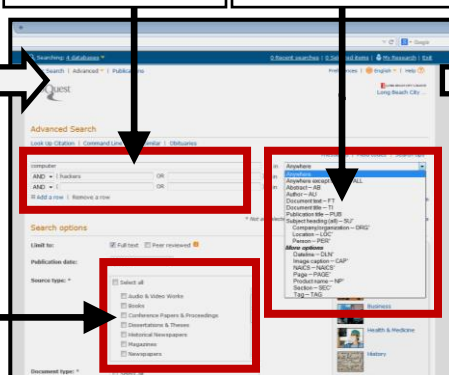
Searching: 4 databases
0 Recent searches | 0 Selected items | My Research | Exit
Search | Advanced | Publications
Preferences | English | Help
Quest
Long Beach City
Advanced Search
Look Up Citation | Command Line | Obituaries
computer
AND | hackers | OR
AND | OR
Add a row | Remove a row
in Anywhere
Anywhere
Anywhere except full text — ALL
Abstract — AB
Author — AU
Document text — FT
Document title — TI
Publication title — PUB
Subject heading (all) — SU
Company/organization — ORG
Location — LOC
Person — PER
More options
Dateline — DLN
Image caption — CAP
NAICS — NAICS
Page — PAGE
Product name — NP
Section — SEC
Tag — TAG
Search options
Limit to: Full text Peer reviewed
Publication date:
Source type:
Select all
Audio & Video Works
Books
Conference Papers & Proceedings
Dissertations & Theses
Historical Newspapers
Magazines
Newspapers
Business
Health & Medicine
History
Document type: